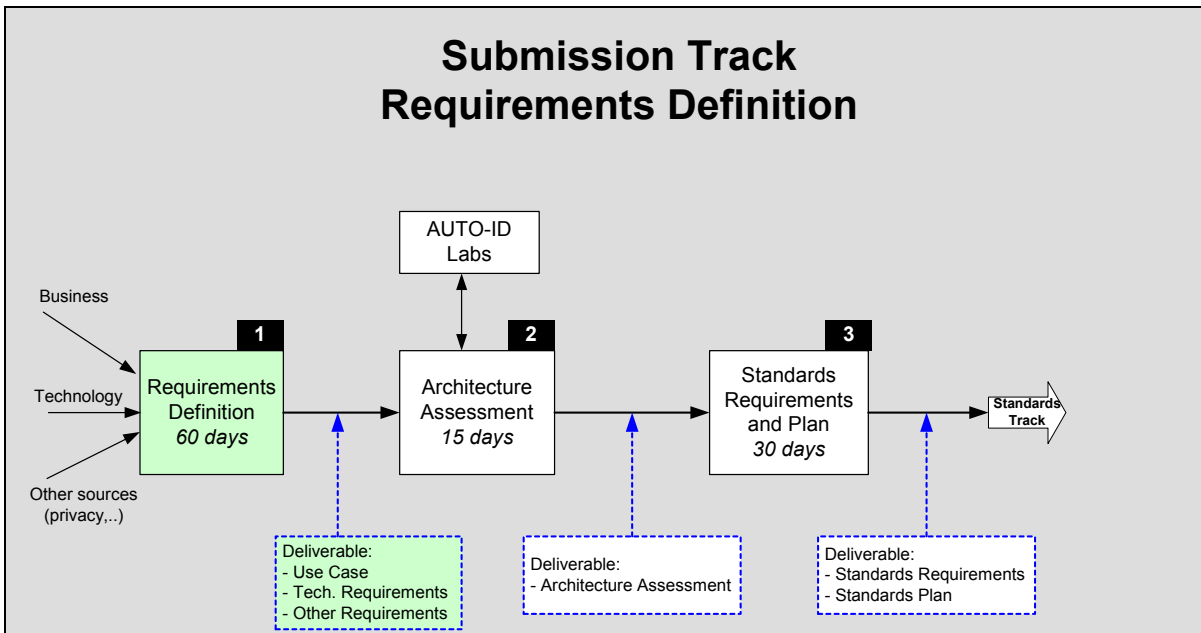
Submission Track
Requirements Definition

AUTO-ID Labs

Business

Technology

Other sources (privacy,..)

1

Requirements Definition
*60 days*

2

Architecture Assessment
*15 days*

3

Standards Requirements and Plan
*30 days*

Standards Track

Deliverable:
- Use Case
- Tech. Requirements
- Other Requirements

Deliverable:
- Architecture Assessment

Deliverable:
- Standards Requirements
- Standards Plan